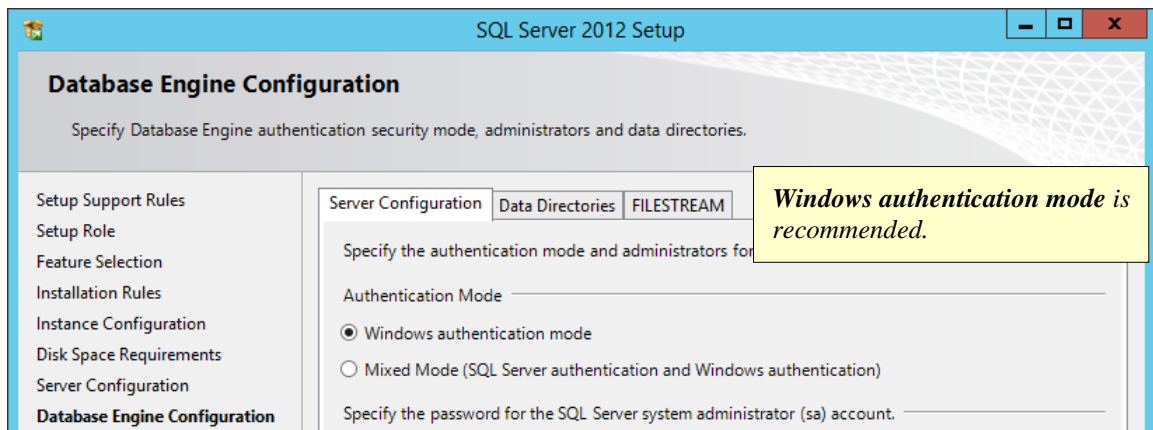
SQL Server 2012 Setup

Database Engine Configuration

Specify Database Engine authentication security mode, administrators and data directories.

Setup Support Rules
Setup Role
Feature Selection
Installation Rules
Instance Configuration
Disk Space Requirements
Server Configuration
Database Engine Configuration

Server Configuration | Data Directories | FILESTREAM

Specify the authentication mode and administrators for

Windows authentication mode is recommended.

Authentication Mode

Windows authentication mode

Mixed Mode (SQL Server authentication and Windows authentication)

Specify the password for the SQL Server system administrator (sa) account.